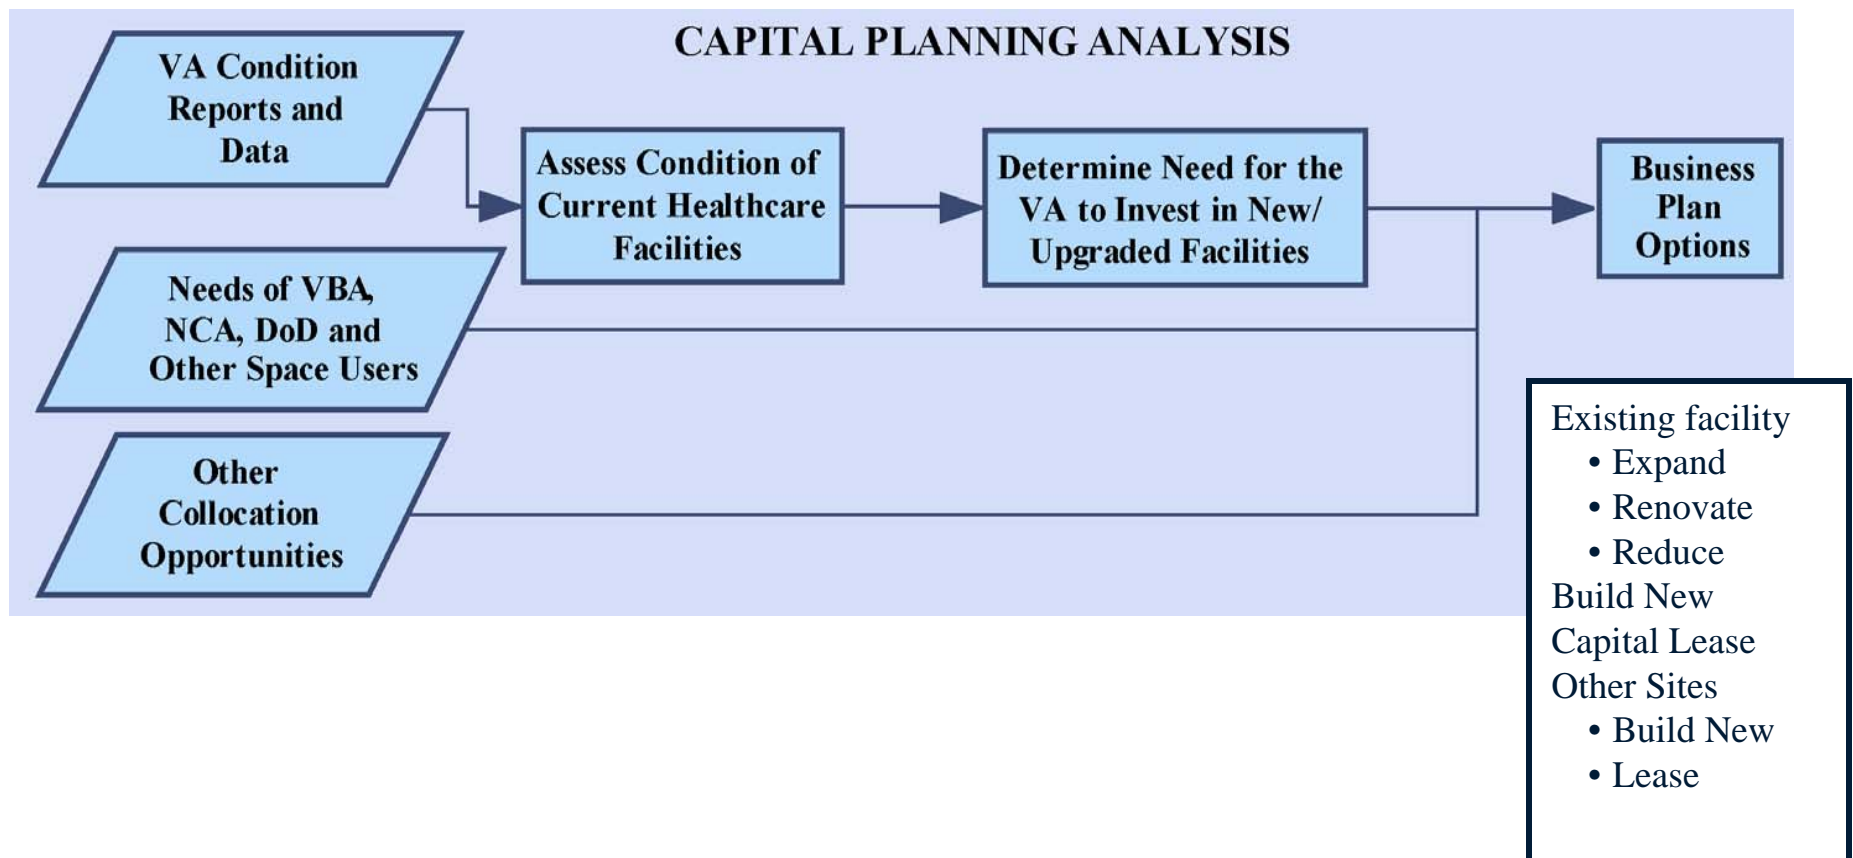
CAPITAL PLANNING ANALYSIS

VA Condition Reports and Data

Needs of VBA, NCA, DoD and Other Space Users

Other Collocation Opportunities

Assess Condition of Current Healthcare Facilities

Determine Need for the VA to Invest in New/ Upgraded Facilities

Business Plan Options

Existing facility
• Expand
• Renovate
• Reduce
Build New
Capital Lease
Other Sites
• Build New
• Lease